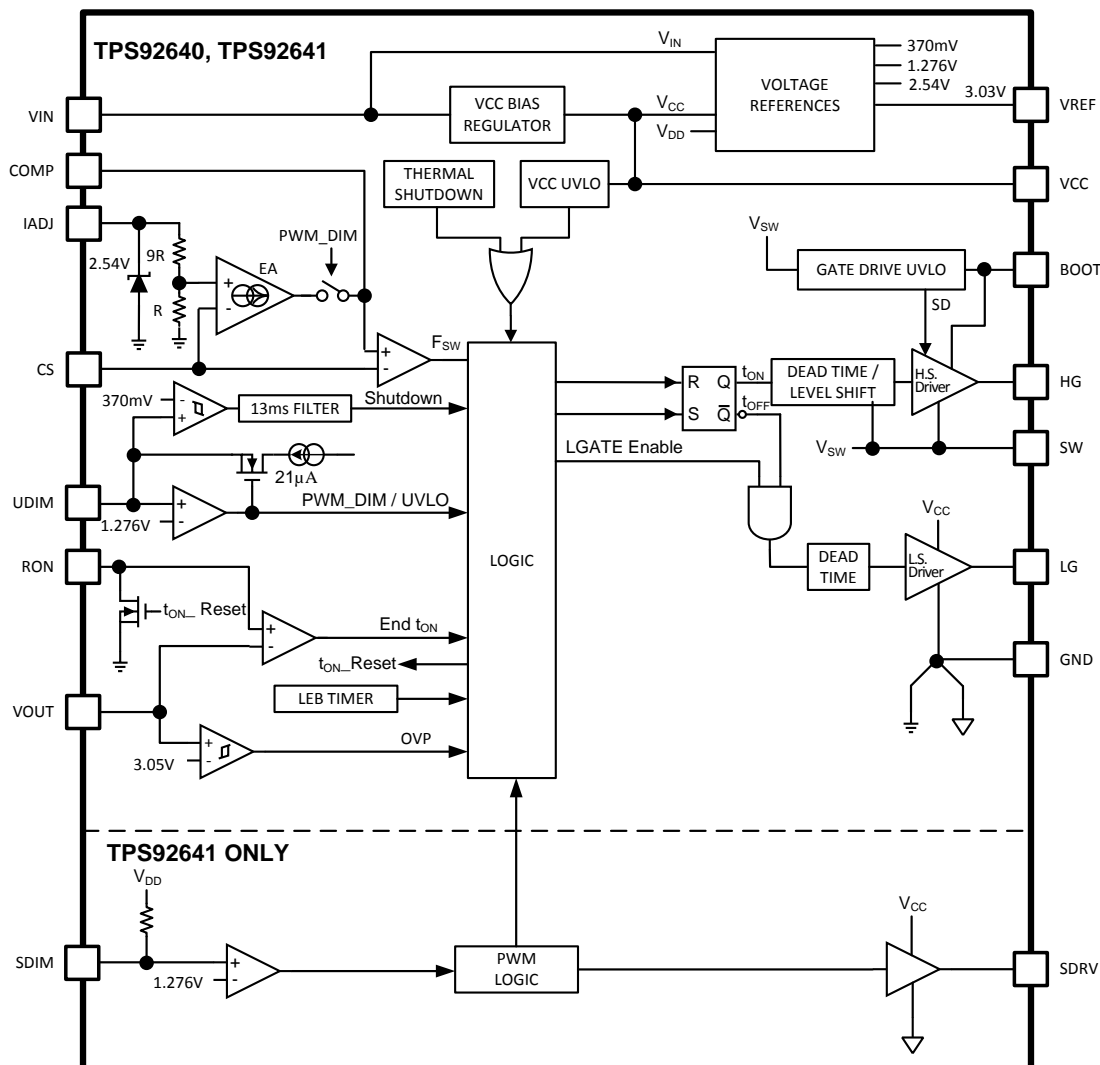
TPS92640, TPS92641

$V_{IN}$

370mV
1.276V
2.54V
3.03V

VOLTAGE REFERENCES

VREF

VIN

VCC BIAS REGULATOR

$V_{CC}$

$V_{DD}$

COMP

THERMAL SHUTDOWN

VCC UVLO

VCC

IADJ

9R

PWM_DIM

2.54V

EA

R

$V_{SW}$

GATE DRIVE UVLO

BOOT

SD

CS

$F_{SW}$

R Q

S $\overline{Q}$

$t_{ON}$

$t_{OFF}$

DEAD TIME / LEVEL SHIFT

H.S. Driver

HG

370mV

13ms FILTER

Shutdown

$V_{SW}$

SW

LGATE Enable

$21\mu A$

UDIM

1.276V

PWM_DIM / UVLO

$V_{CC}$

LOGIC

RON

DEAD TIME

L.S. Driver

LG

$t_{ON\_}$ Reset

End $t_{ON}$

$t_{ON\_}$Reset

GND

LEB TIMER

VOUT

OVP

3.05V

TPS92641 ONLY

$V_{DD}$

$V_{CC}$

SDIM

1.276V

PWM LOGIC

SDRV